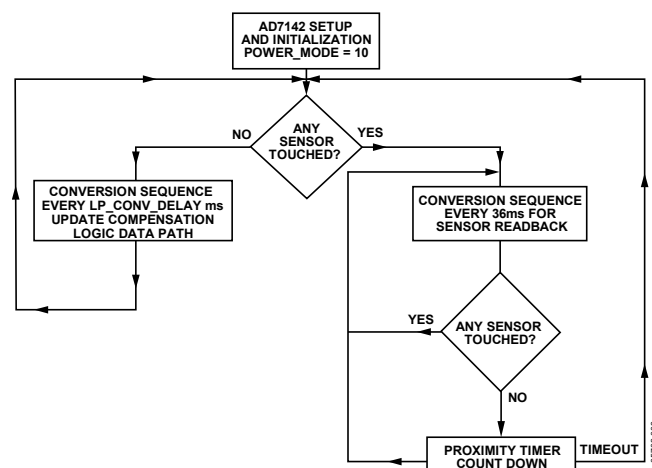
AD7142 SETUP AND INITIALIZATION POWER_MODE = 10

ANY SENSOR TOUCHED?

NO

YES

CONVERSION SEQUENCE EVERY LP_CONV_DELAY ms UPDATE COMPENSATION LOGIC DATA PATH

CONVERSION SEQUENCE EVERY 36ms FOR SENSOR READBACK

YES

ANY SENSOR TOUCHED?

NO

PROXIMITY TIMER COUNT DOWN

TIMEOUT